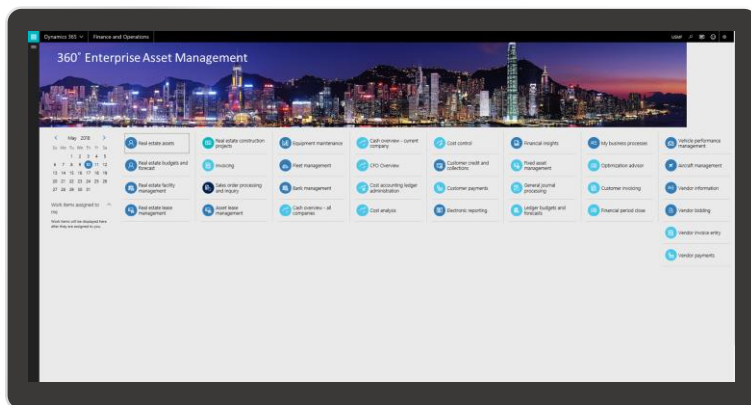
Dynamics 365 | Finance and Operations

USMF

360˚ Enterprise Asset Management

May 2018

Su Mo Tu We Th Fr Sa
1 2 3 4 5
6 7 8 9 10 11 12
13 14 15 16 17 18 19
20 21 22 23 24 25 26
27 28 29 30 31

Work items assigned to me

Work items will be displayed here after they are assigned to you.

Real estate assets
Real estate budgets and forecast
Real estate facility management
Real estate lease management

Real estate construction projects
Invoicing
Sales order processing and inquiry
Asset lease management

Equipment maintenance
Fleet management
Bank management
Cash overview - all companies

Cash overview - current company
CFO Overview
Cost accounting ledger administration
Cost analysis

Cost control
Customer credit and collections
Customer payments
Electronic reporting

Financial insights
Fixed asset management
General journal processing
Ledger budgets and forecasts

My business processes
Optimization advisor
Customer invoicing
Financial period close

Vehicle performance management
Aircraft management
Vendor information
Vendor bidding
Vendor invoice entry
Vendor payments